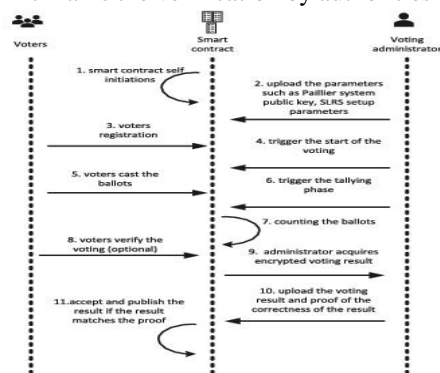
Voters

Smart contract

Voting administrator

1. smart contract self initiations

2. upload the parameters such as Paillier system public key, SLRS setup parameters

3. voters registration

4. trigger the start of the voting

5. voters cast the ballots

6. trigger the tallying phase

7. counting the ballots

8. voters verify the voting (optional)

9. administrator acquires encrypted voting result

10. upload the voting result and proof of the correctness of the result

11.accept and publish the result if the result matches the proof